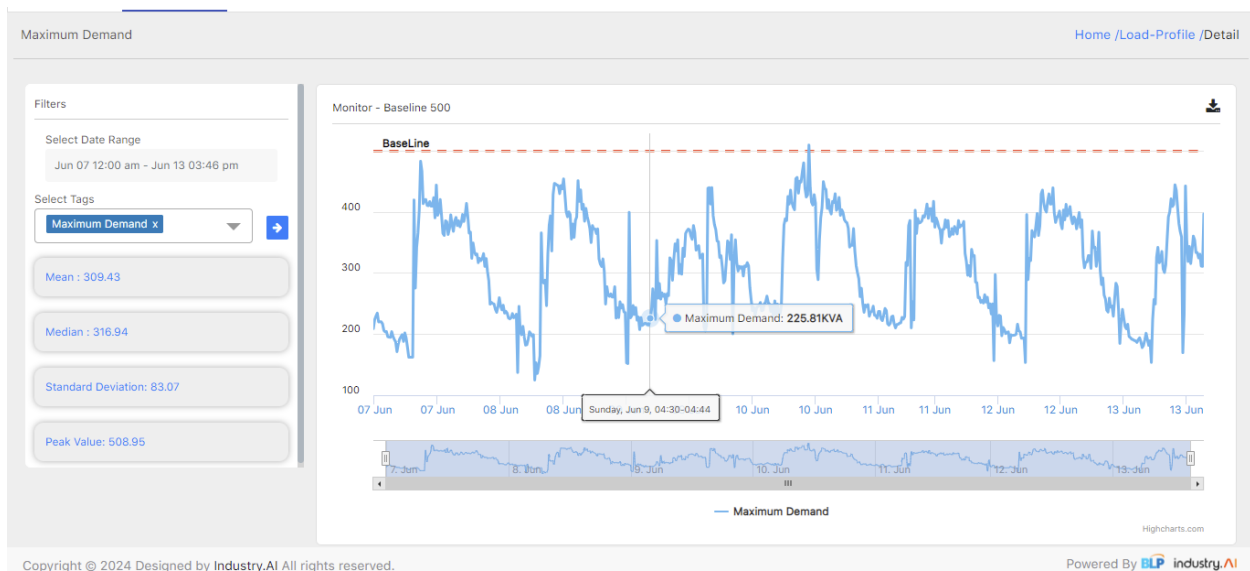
Maximum Demand

Home /Load-Profile /Detail

Filters

Select Date Range

Jun 07 12:00 am - Jun 13 03:46 pm

Select Tags

Maximum Demand x

Mean : 309.43

Median : 316.94

Standard Deviation: 83.07

Peak Value: 508.95

Monitor - Baseline 500

BaseLine

400

300

200

100

07 Jun 07 Jun 08 Jun 08 Jun Sunday, Jun 9, 04:30-04:44 10 Jun 10 Jun 11 Jun 11 Jun 12 Jun 12 Jun 13 Jun 13 Jun

Maximum Demand: 225.81KVA

7. Jun 8. Jun 9. Jun 10. Jun 11. Jun 12. Jun 13. Jun

Maximum Demand

Highcharts.com

Copyright © 2024 Designed by Industry.AI All rights reserved.

Powered By BLP industry.AI